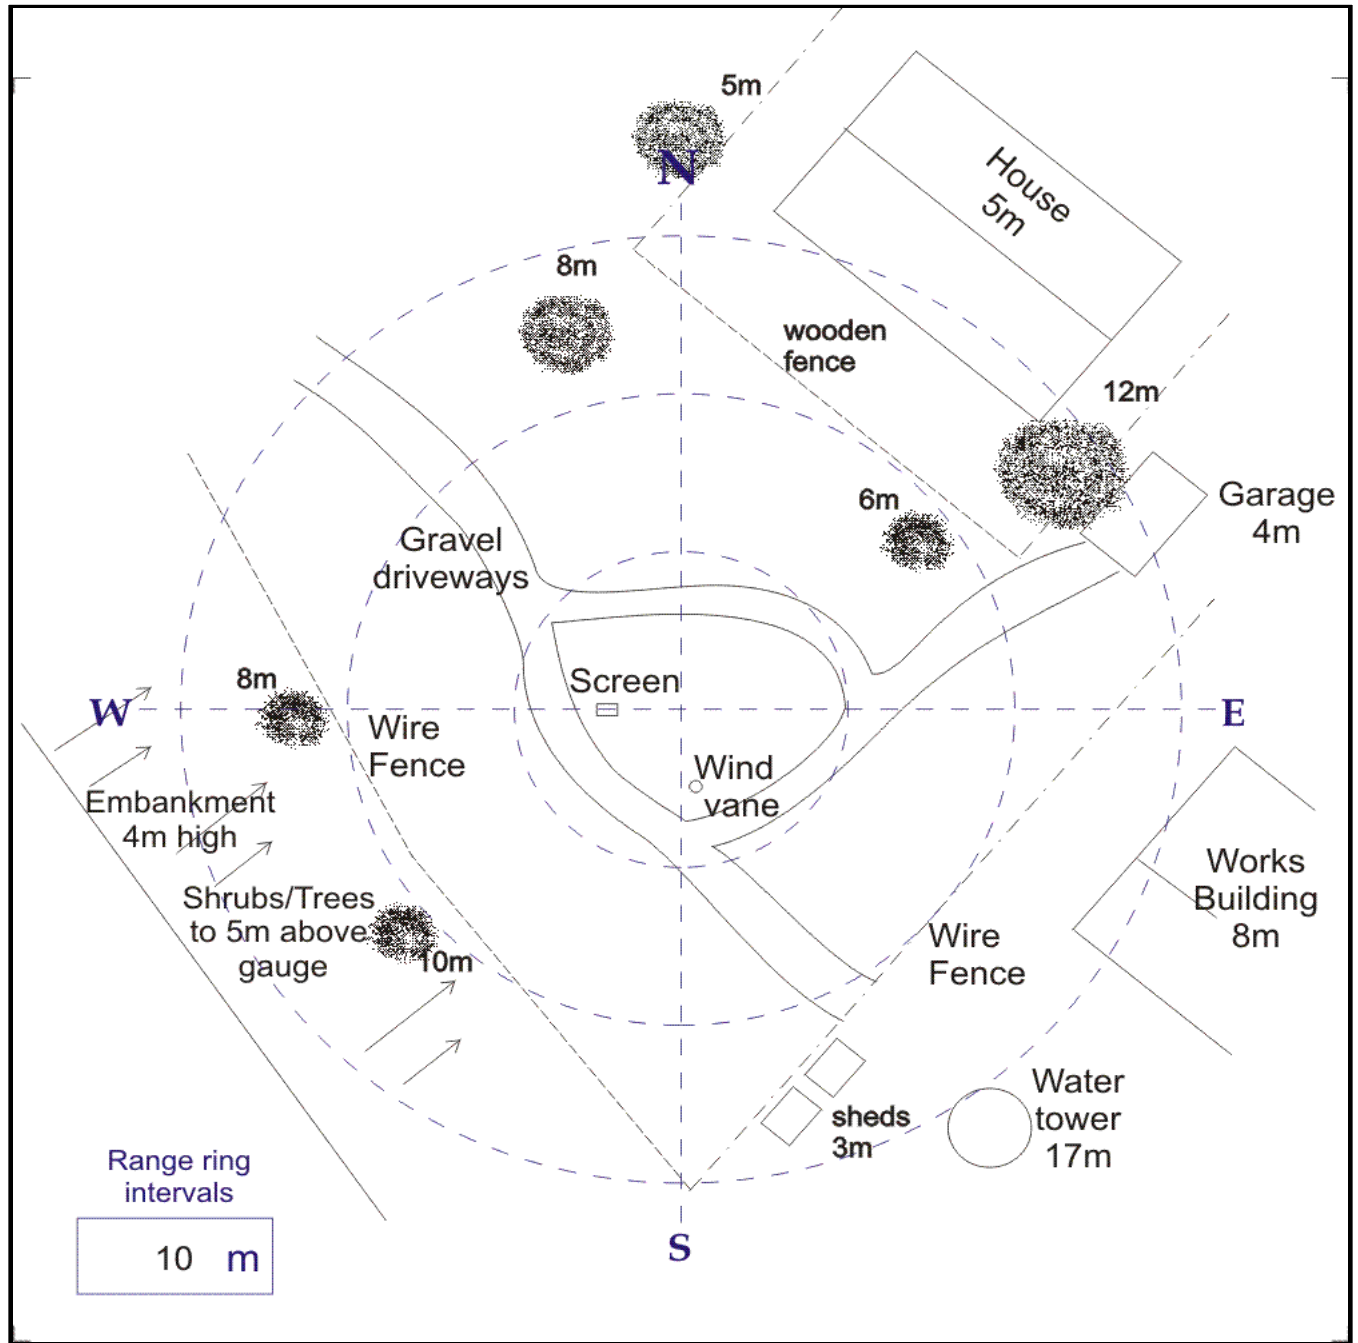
5m

N

House
5m

8m

wooden
fence

12m

Garage
4m

6m

Gravel
driveways

Screen

8m

W

Wire
Fence

E

Wind
vane

Embankment
4m high

Shrubs/Trees
to 5m above
gauge

10m

Works
Building
8m

Wire
Fence

Water
tower
17m

sheds
3m

Range ring
intervals

10 m

S